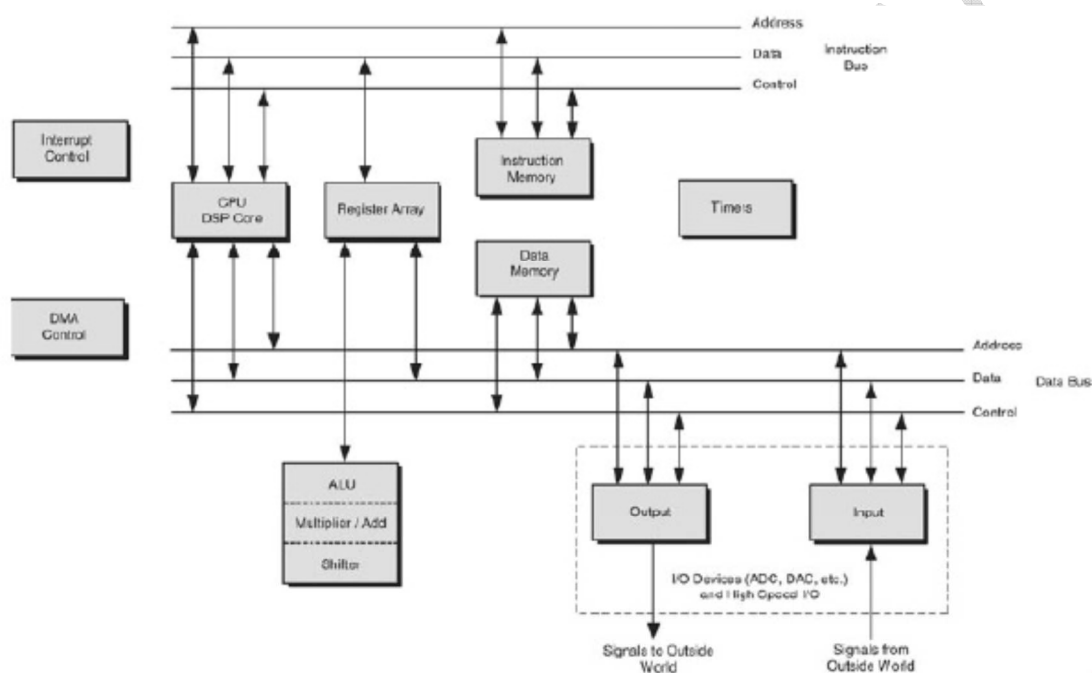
Address
Data
Instruction Bus
Control

Interrupt Control

CPU DSP Core

Register Array

Instruction Memory

Timers

Data Memory

DMA Control

Address
Data
Data Bus
Control

ALU
Multiplier / Add
Shifter

Output

Input

I/O Devices (ADC, DAC, etc.) and High Speed I/O

Signals to Outside World

Signals from Outside World